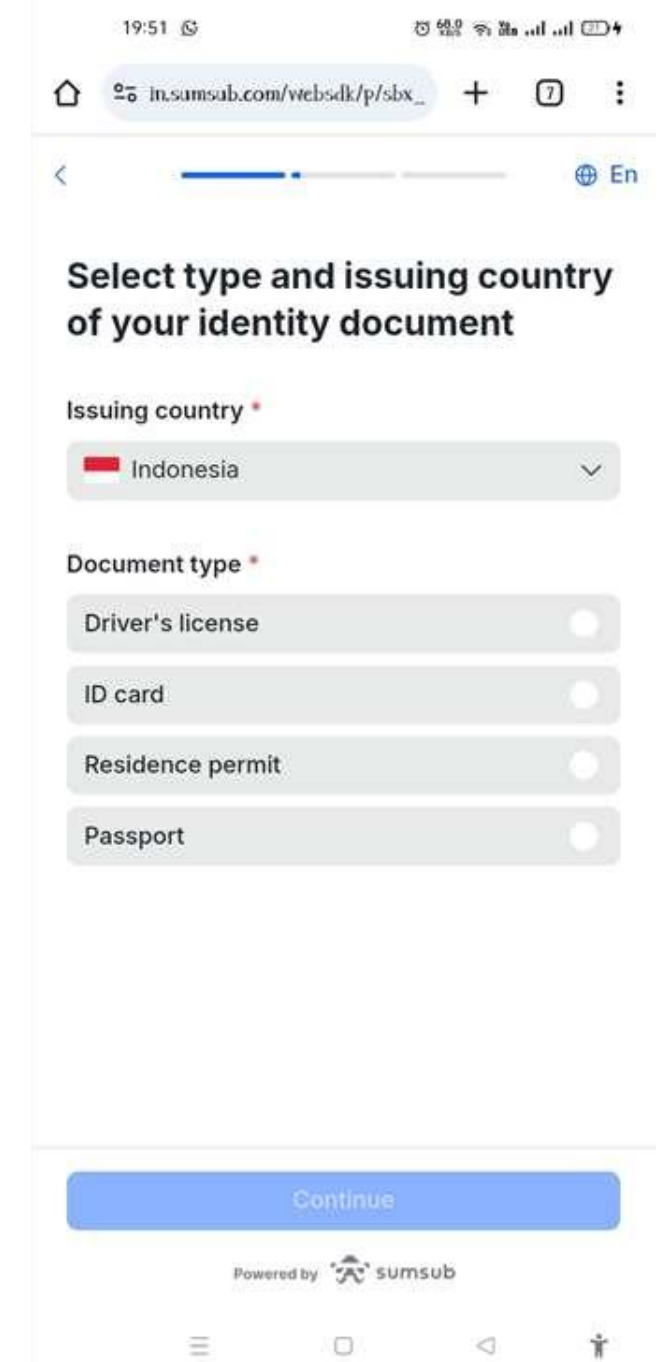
19:51

in.sumsub.com/websdk/p/sbx_

7

En

Select type and issuing country of your identity document

Issuing country *

Indonesia

Document type *

Driver's license

ID card

Residence permit

Passport

Continue

Powered by sumsub